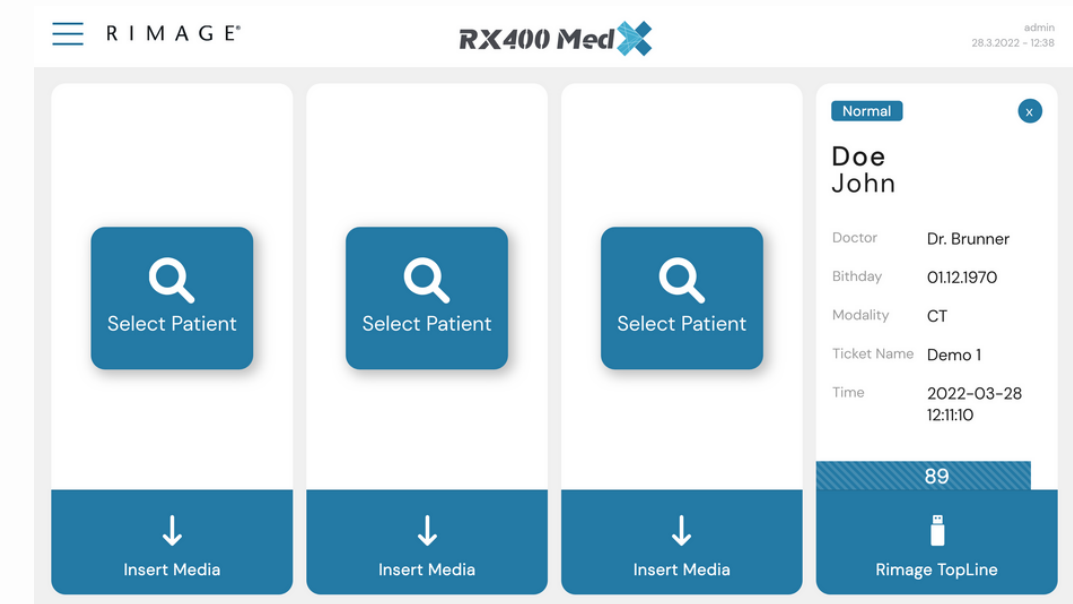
RIMAGE®

RX400 MedX

admin
28.3.2022 - 12:38

Select Patient

Insert Media

Select Patient

Insert Media

Select Patient

Insert Media

Normal

x

Doe
John

| Doctor | Dr. Brunner |
|---|---|
| Bithday | 01.12.1970 |
| Modality | CT |
| Ticket Name | Demo 1 |
| Time | 2022-03-28 12:11:10 |

89

Rimage TopLine